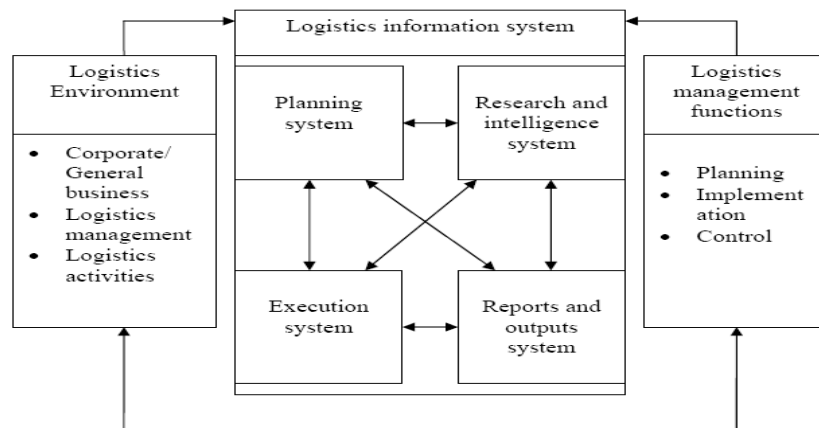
Logistics information system

Logistics Environment

- Corporate/ General business
- Logistics management
- Logistics activities

Planning system

Research and intelligence system

Execution system

Reports and outputs system

Logistics management functions

- Planning
- Implement ation
- Control